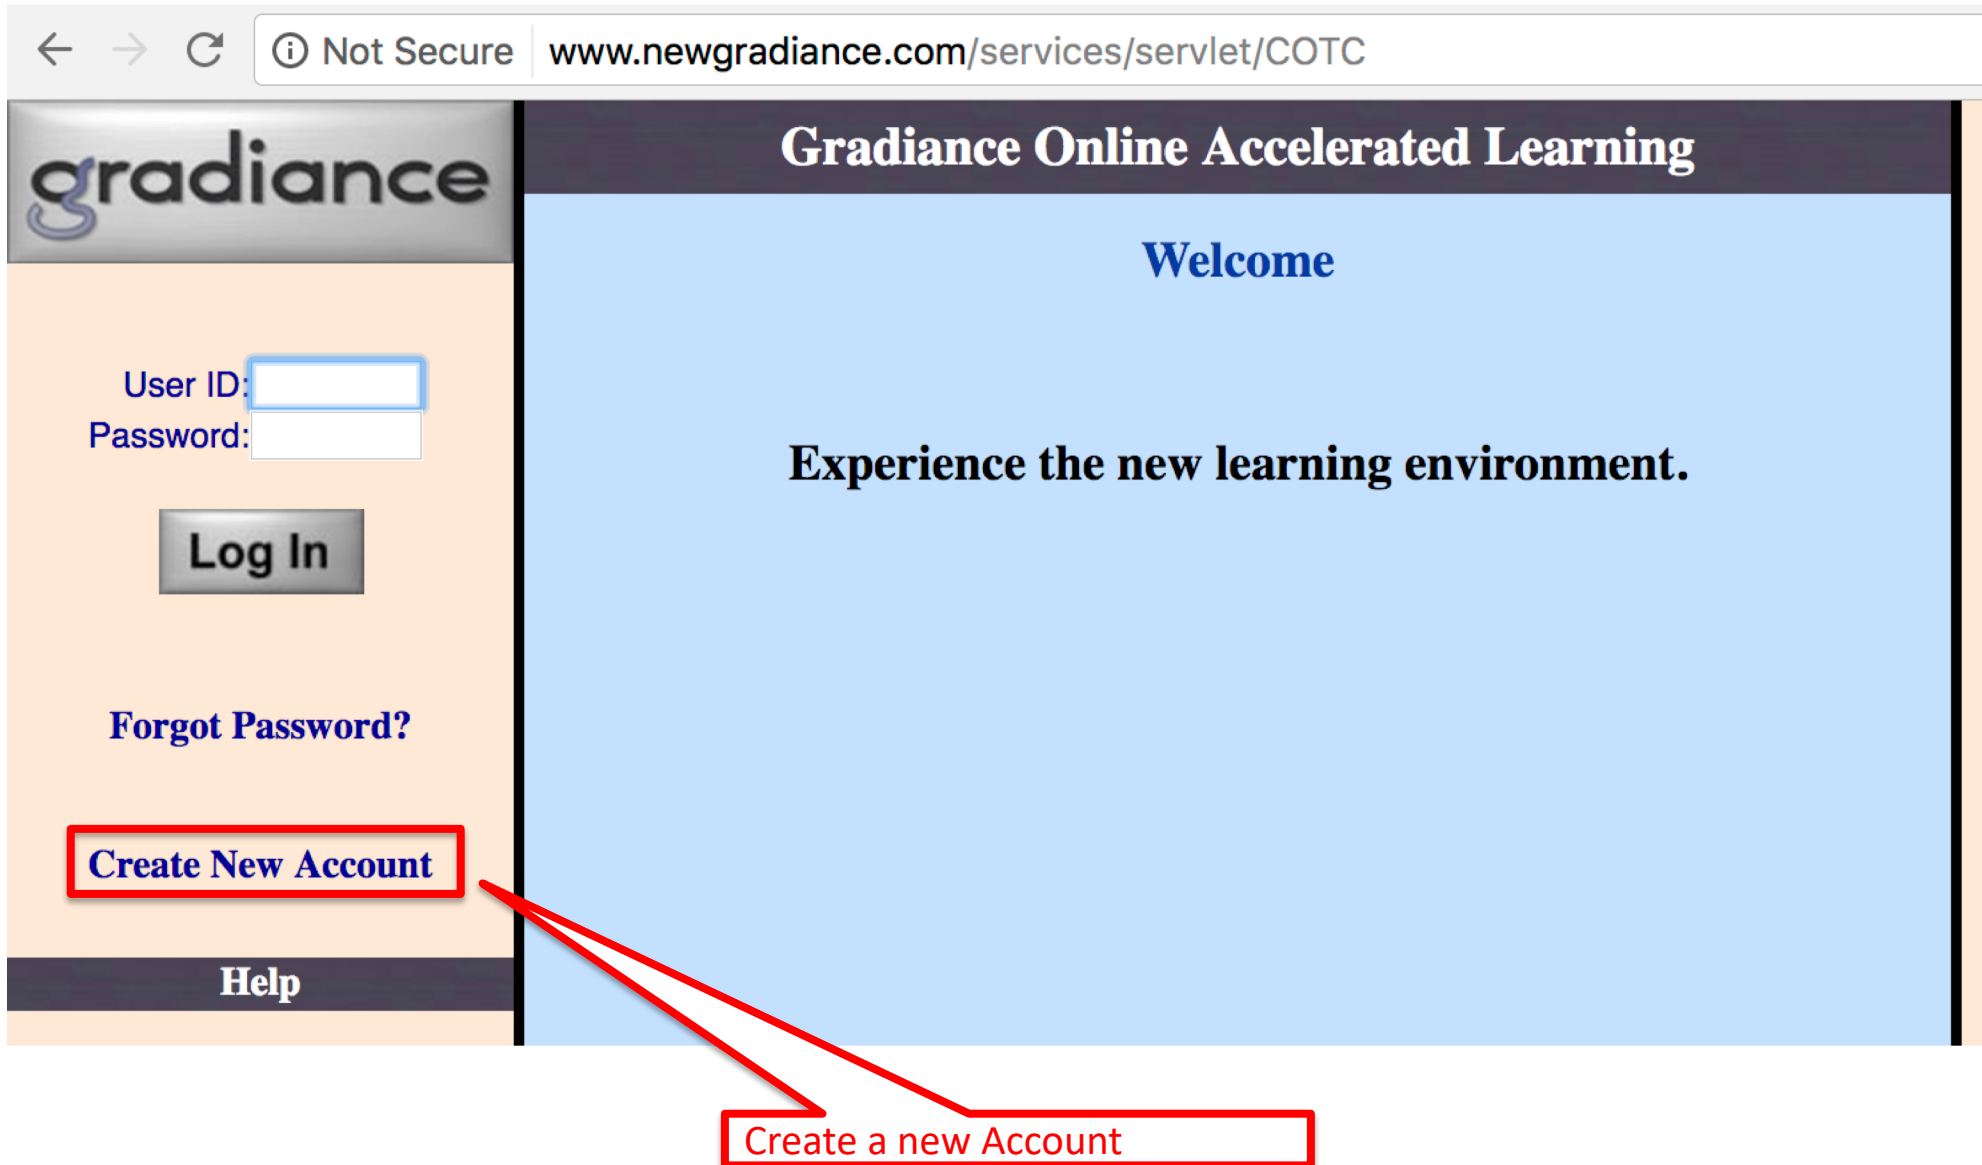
Not Secure www.newgradiance.com/services/servlet/COTC

gradiance

Gradiance Online Accelerated Learning

Welcome

User ID:
Password:

Log In

Experience the new learning environment.

Forgot Password?

Create New Account

Help

Create a new Account